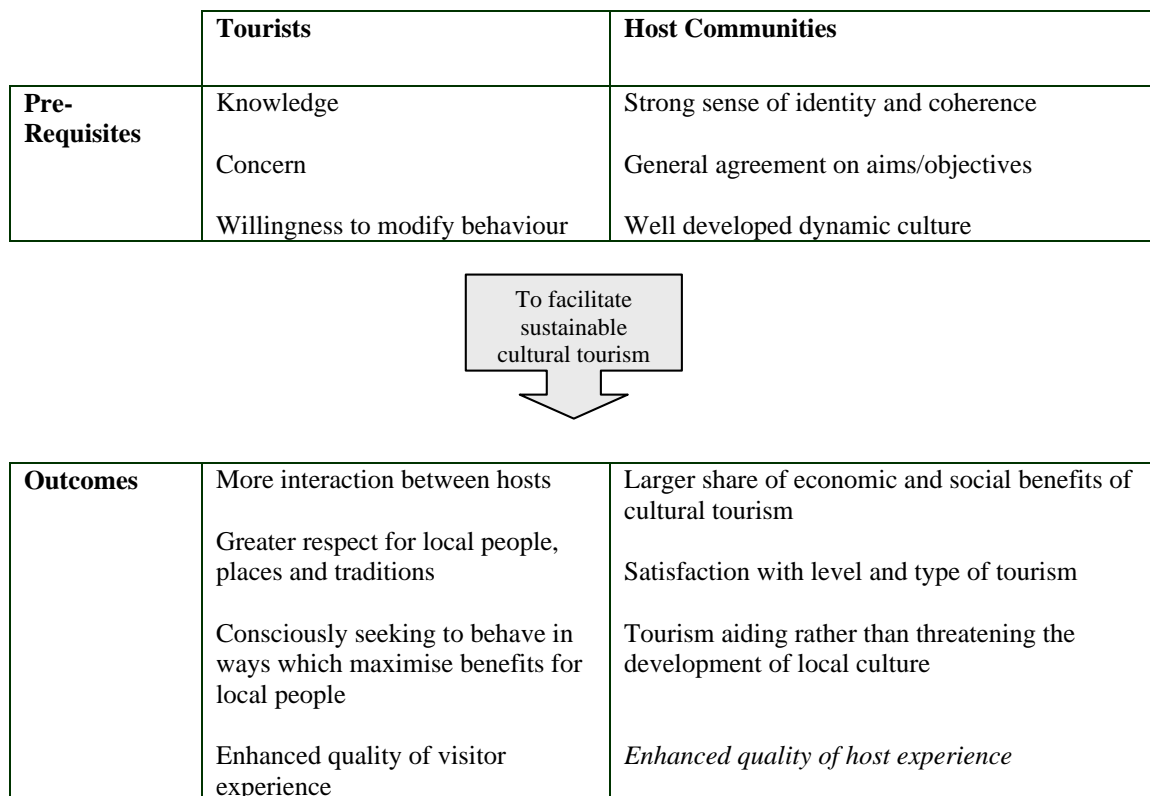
| | **Tourists** | **Host Communities** |
|---|---|---|
| **Pre-Requisites** | Knowledge<br><br>Concern<br><br>Willingness to modify behaviour | Strong sense of identity and coherence<br><br>General agreement on aims/objectives<br><br>Well developed dynamic culture |

To facilitate sustainable cultural tourism

| | | |
|---|---|---|
| **Outcomes** | More interaction between hosts<br><br>Greater respect for local people, places and traditions<br><br>Consciously seeking to behave in ways which maximise benefits for local people<br><br>Enhanced quality of visitor experience | Larger share of economic and social benefits of cultural tourism<br><br>Satisfaction with level and type of tourism<br><br>Tourism aiding rather than threatening the development of local culture<br><br>*Enhanced quality of host experience* |